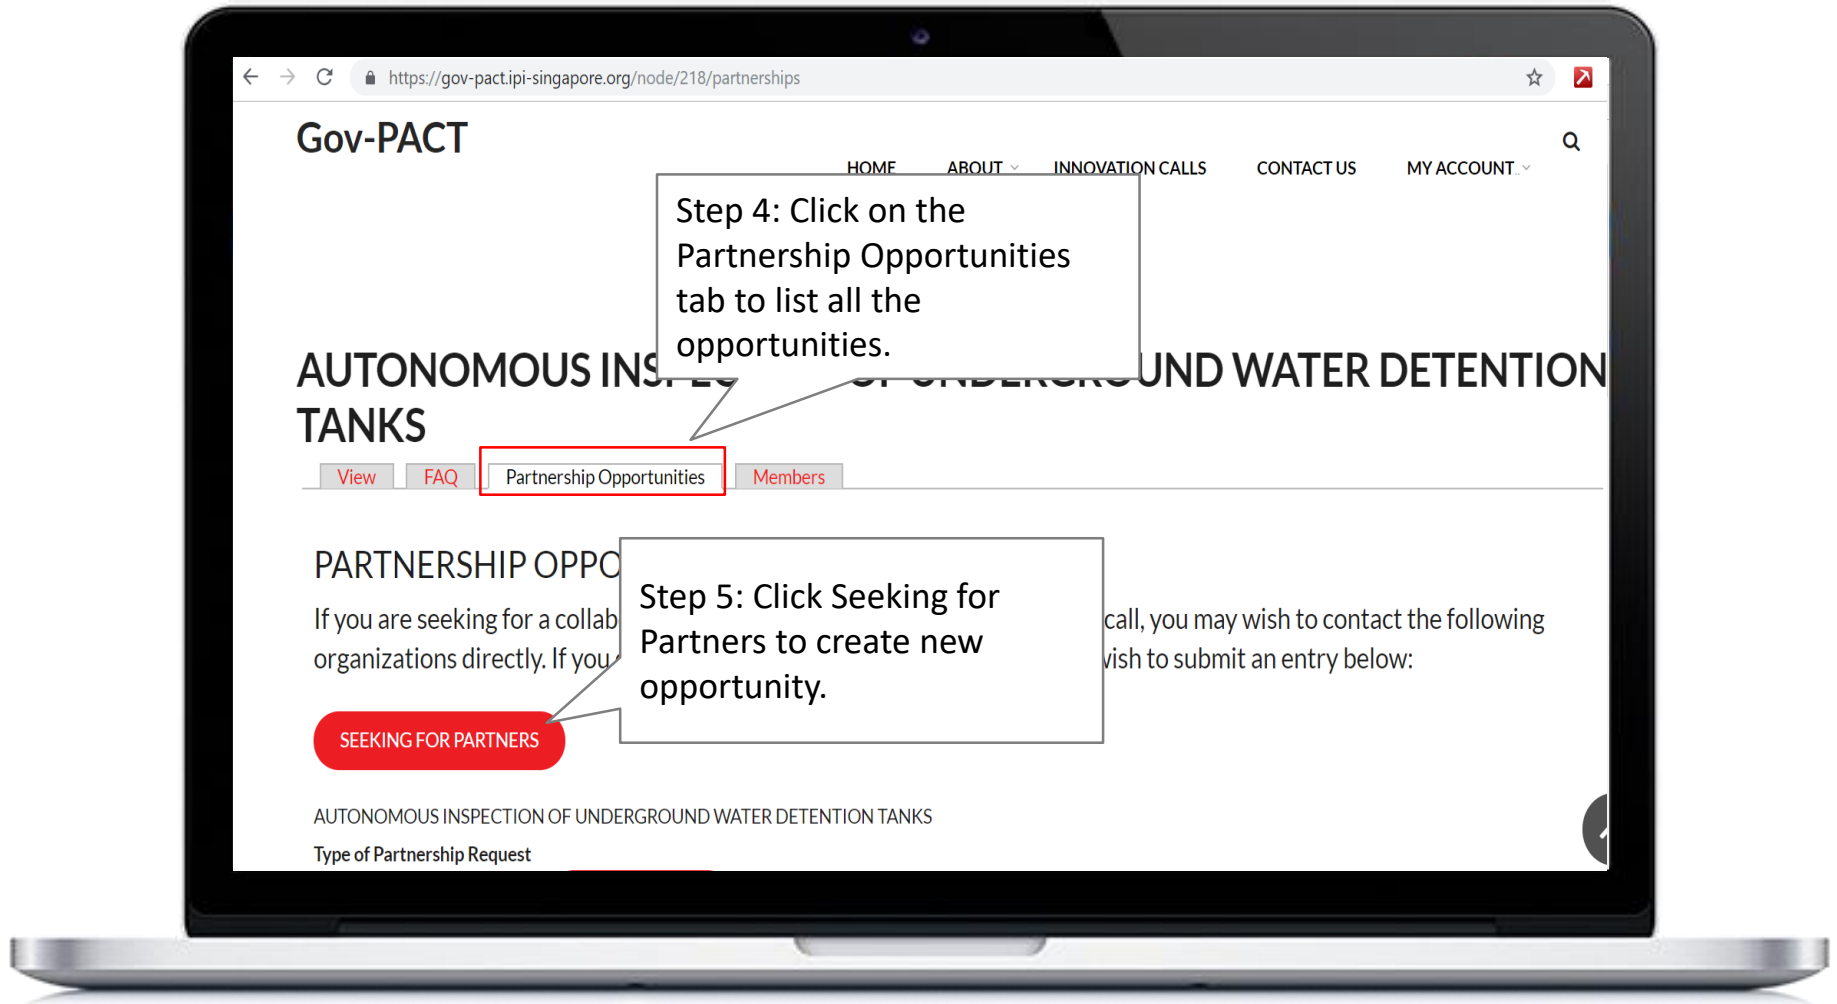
https://gov-pact.ipi-singapore.org/node/218/partnerships

Gov-PACT

HOME ABOUT INNOVATION CALLS CONTACT US MY ACCOUNT

Step 4: Click on the Partnership Opportunities tab to list all the opportunities.

AUTONOMOUS INS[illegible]UND WATER DETENTION TANKS

View FAQ Partnership Opportunities Members

PARTNERSHIP OPPO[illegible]

Step 5: Click Seeking for Partners to create new opportunity.

If you are seeking for a collab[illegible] call, you may wish to contact the following organizations directly. If you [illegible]wish to submit an entry below:

SEEKING FOR PARTNERS

AUTONOMOUS INSPECTION OF UNDERGROUND WATER DETENTION TANKS

Type of Partnership Request